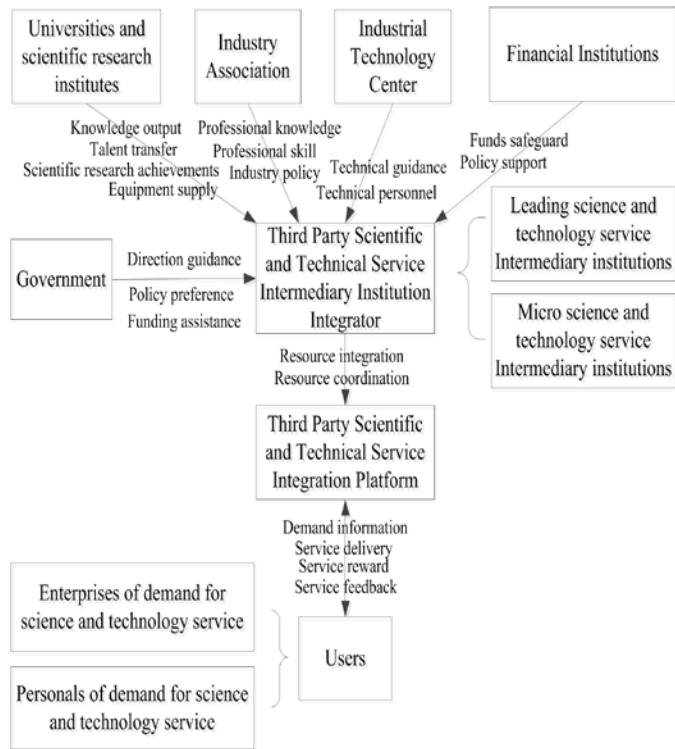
Universities and scientific research institutes

Industry Association

Industrial Technology Center

Financial Institutions

Knowledge output
Talent transfer
Scientific research achievements
Equipment supply

Professional knowledge
Professional skill
Industry policy

Technical guidance
Technical personnel

Funds safeguard
Policy support

Government

Direction guidance
Policy preference
Funding assistance

Third Party Scientific and Technical Service Intermediary Institution Integrator

Leading science and technology service Intermediary institutions

Micro science and technology service Intermediary institutions

Resource integration
Resource coordination

Third Party Scientific and Technical Service Integration Platform

Demand information
Service delivery
Service reward
Service feedback

Enterprises of demand for science and technology service

Personals of demand for science and technology service

Users